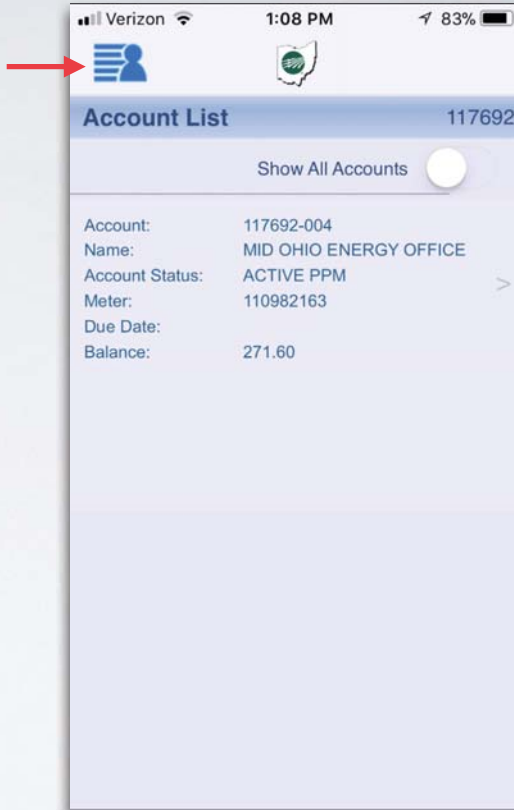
Verizon 1:08 PM 83%

Account List 117692

Show All Accounts

| | |
|---|---|
| Account: | 117692-004 |
| Name: | MID OHIO ENERGY OFFICE |
| Account Status: | ACTIVE PPM |
| Meter: | 110982163 |
| Due Date: | |
| Balance: | 271.60 |